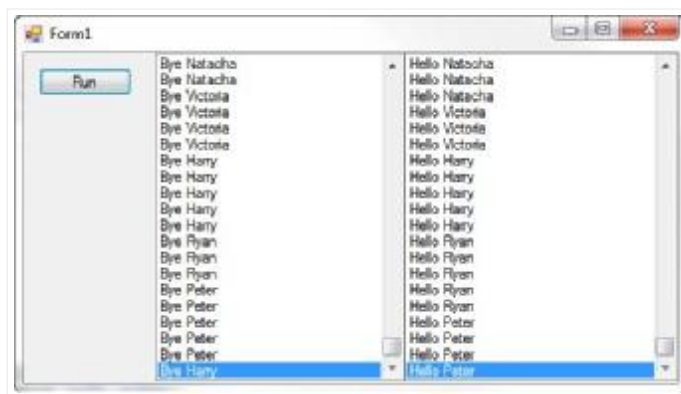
Form1

Run

Bye Natacha
Bye Natacha
Bye Victoria
Bye Victoria
Bye Victoria
Bye Victoria
Bye Harry
Bye Harry
Bye Harry
Bye Harry
Bye Harry
Bye Ryan
Bye Ryan
Bye Ryan
Bye Peter
Bye Peter
Bye Peter
Bye Peter
Bye Peter
Bye Harry

Hello Natacha
Hello Natacha
Hello Natacha
Hello Victoria
Hello Victoria
Hello Victoria
Hello Harry
Hello Harry
Hello Harry
Hello Harry
Hello Harry
Hello Ryan
Hello Ryan
Hello Ryan
Hello Ryan
Hello Ryan
Hello Peter
Hello Peter
Hello Peter
Hello Peter